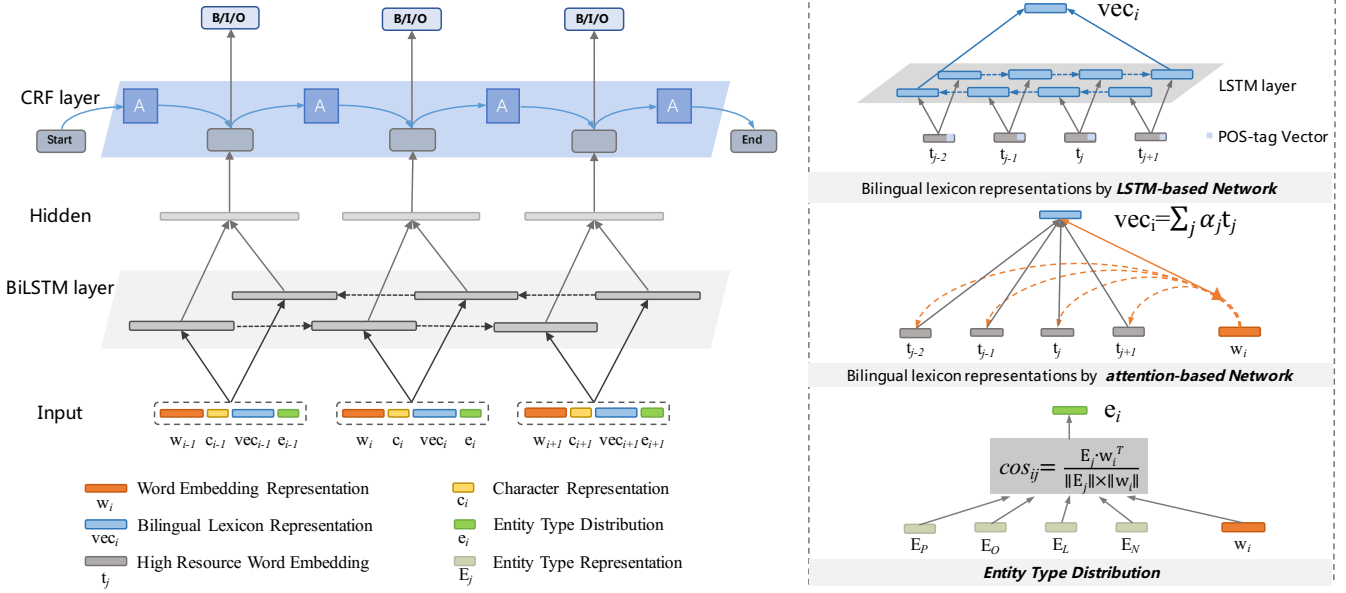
B/I/O
B/I/O
B/I/O

CRF layer
Start
A
A
A
A
End

Hidden

BiLSTM layer

Input
$w_{i-1}$ $c_{i-1}$ $vec_{i-1}$ $e_{i-1}$
$w_i$ $c_i$ $vec_i$ $e_i$
$w_{i+1}$ $c_{i+1}$ $vec_{i+1}$ $e_{i+1}$

$w_i$ Word Embedding Representation
$vec_i$ Bilingual Lexicon Representation
$t_j$ High Resource Word Embedding
$c_i$ Character Representation
$e_i$ Entity Type Distribution
$E_j$ Entity Type Representation

$vec_i$
LSTM layer
POS-tag Vector
$t_{j-2}$ $t_{j-1}$ $t_j$ $t_{j+1}$
Bilingual lexicon representations by LSTM-based Network

$vec_i = \sum_j \alpha_j t_j$
$t_{j-2}$ $t_{j-1}$ $t_j$ $t_{j+1}$ $w_i$
Bilingual lexicon representations by attention-based Network

$e_i$
$cos_{ij} = \frac{E_j \cdot w_i^T}{\|E_j\| \times \|w_i\|}$
$E_P$ $E_O$ $E_L$ $E_N$ $w_i$
Entity Type Distribution